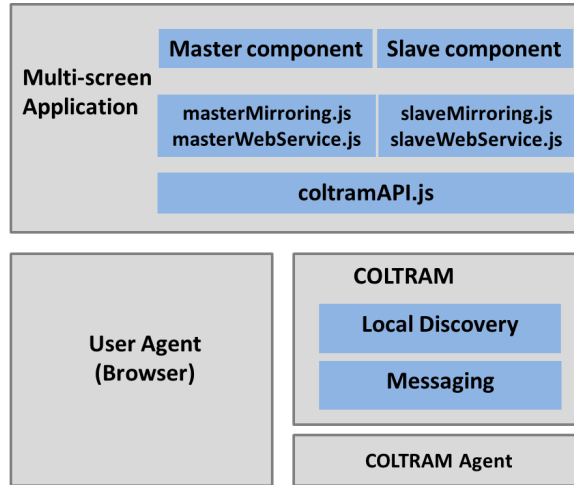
Multi-screen Application

Master component

Slave component

masterMirroring.js
masterWebService.js

slaveMirroring.js
slaveWebService.js

coltramAPI.js

User Agent
(Browser)

COLTRAM

Local Discovery

Messaging

COLTRAM Agent